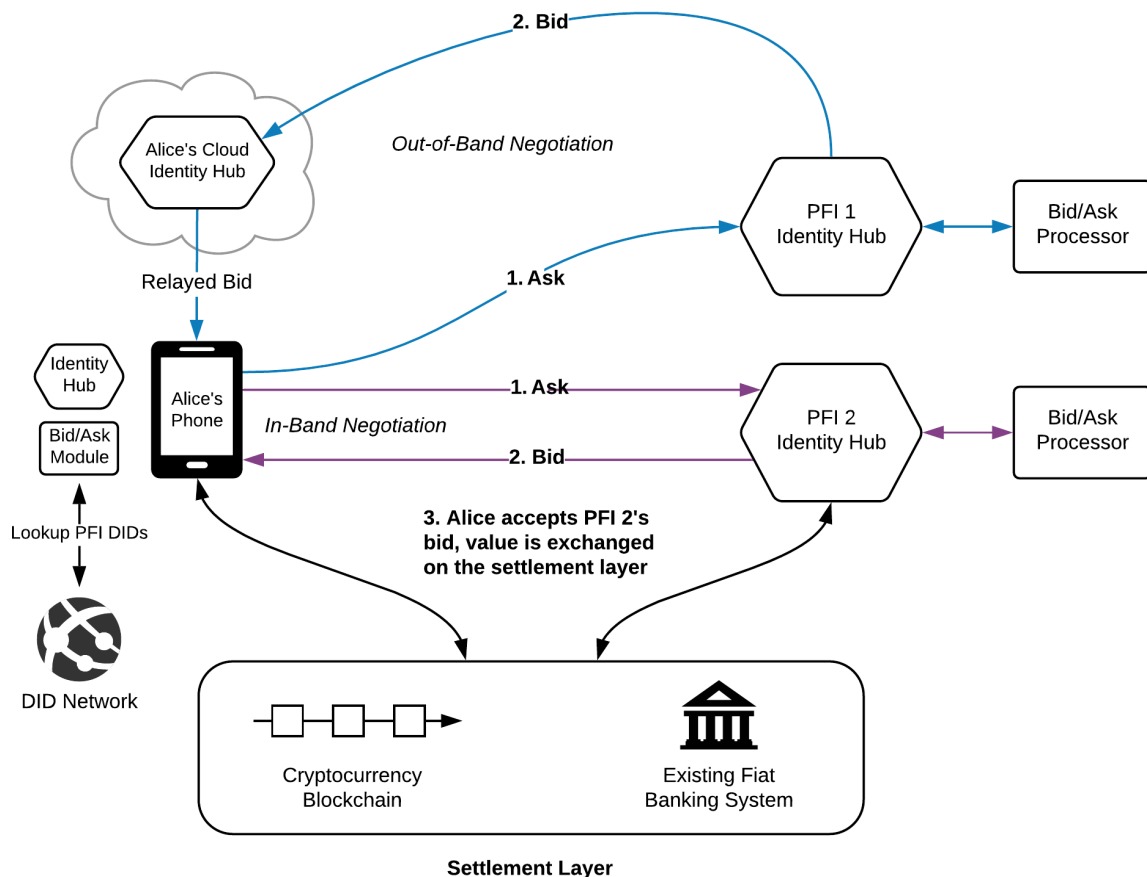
2. Bid

Alice's Cloud Identity Hub

Out-of-Band Negotiation

PFI 1 Identity Hub

Bid/Ask Processor

Relayed Bid

1. Ask

Identity Hub

Bid/Ask Module

Alice's Phone

1. Ask

In-Band Negotiation

PFI 2 Identity Hub

Bid/Ask Processor

2. Bid

Lookup PFI DIDs

3. Alice accepts PFI 2's bid, value is exchanged on the settlement layer

DID Network

Cryptocurrency Blockchain

Existing Fiat Banking System

Settlement Layer